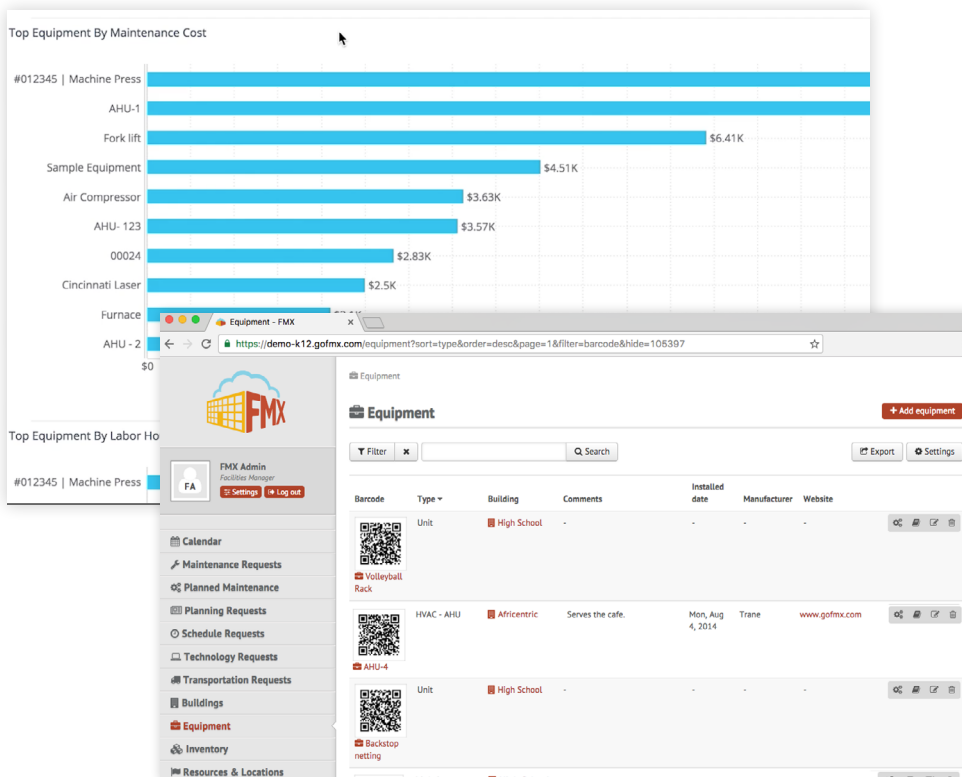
Top Equipment By Maintenance Cost

#012345 | Machine Press
AHU-1
Fork lift $6.41K
Sample Equipment $4.51K
Air Compressor $3.63K
AHU- 123 $3.57K
00024 $2.83K
Cincinnati Laser $2.5K
Furnace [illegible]
AHU - 2
$0

Top Equipment By Labor Ho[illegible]

#012345 | Machine Press

Equipment - FMX

https://demo-k12.gofmx.com/equipment?sort=type&order=desc&page=1&filter=barcode&hide=105397

FMX

FA
FMX Admin
Facilities Manager
Settings
Log out

Calendar
Maintenance Requests
Planned Maintenance
Planning Requests
Schedule Requests
Technology Requests
Transportation Requests
Buildings
Equipment
Inventory
Resources & Locations

Equipment

Equipment

+ Add equipment

Filter
Search
Export
Settings

| Barcode | Type | Building | Comments | Installed date | Manufacturer | Website |
|---|---|---|---|---|---|---|
| Volleyball Rack | Unit | High School | - | - | - | - |
| AHU-4 | HVAC - AHU | Africentric | Serves the cafe. | Mon, Aug 4, 2014 | Trane | www.gofmx.com |
| Backstop netting | Unit | High School | - | - | - | - |